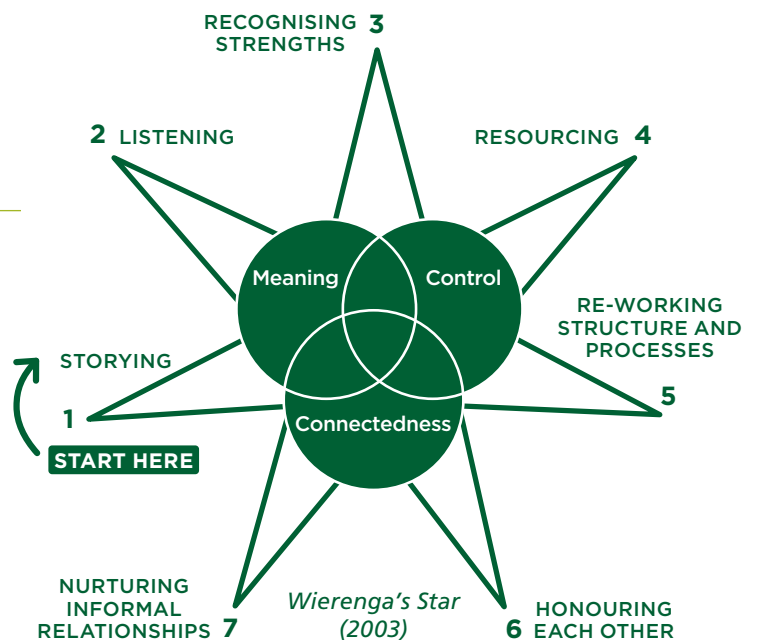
RECOGNISING STRENGTHS 3

2 LISTENING

RESOURCING 4

Meaning

Control

Connectedness

RE-WORKING STRUCTURE AND PROCESSES

5

STORYING

1

START HERE

NURTURING INFORMAL RELATIONSHIPS 7

Wierenga's Star (2003)

6 HONOURING EACH OTHER